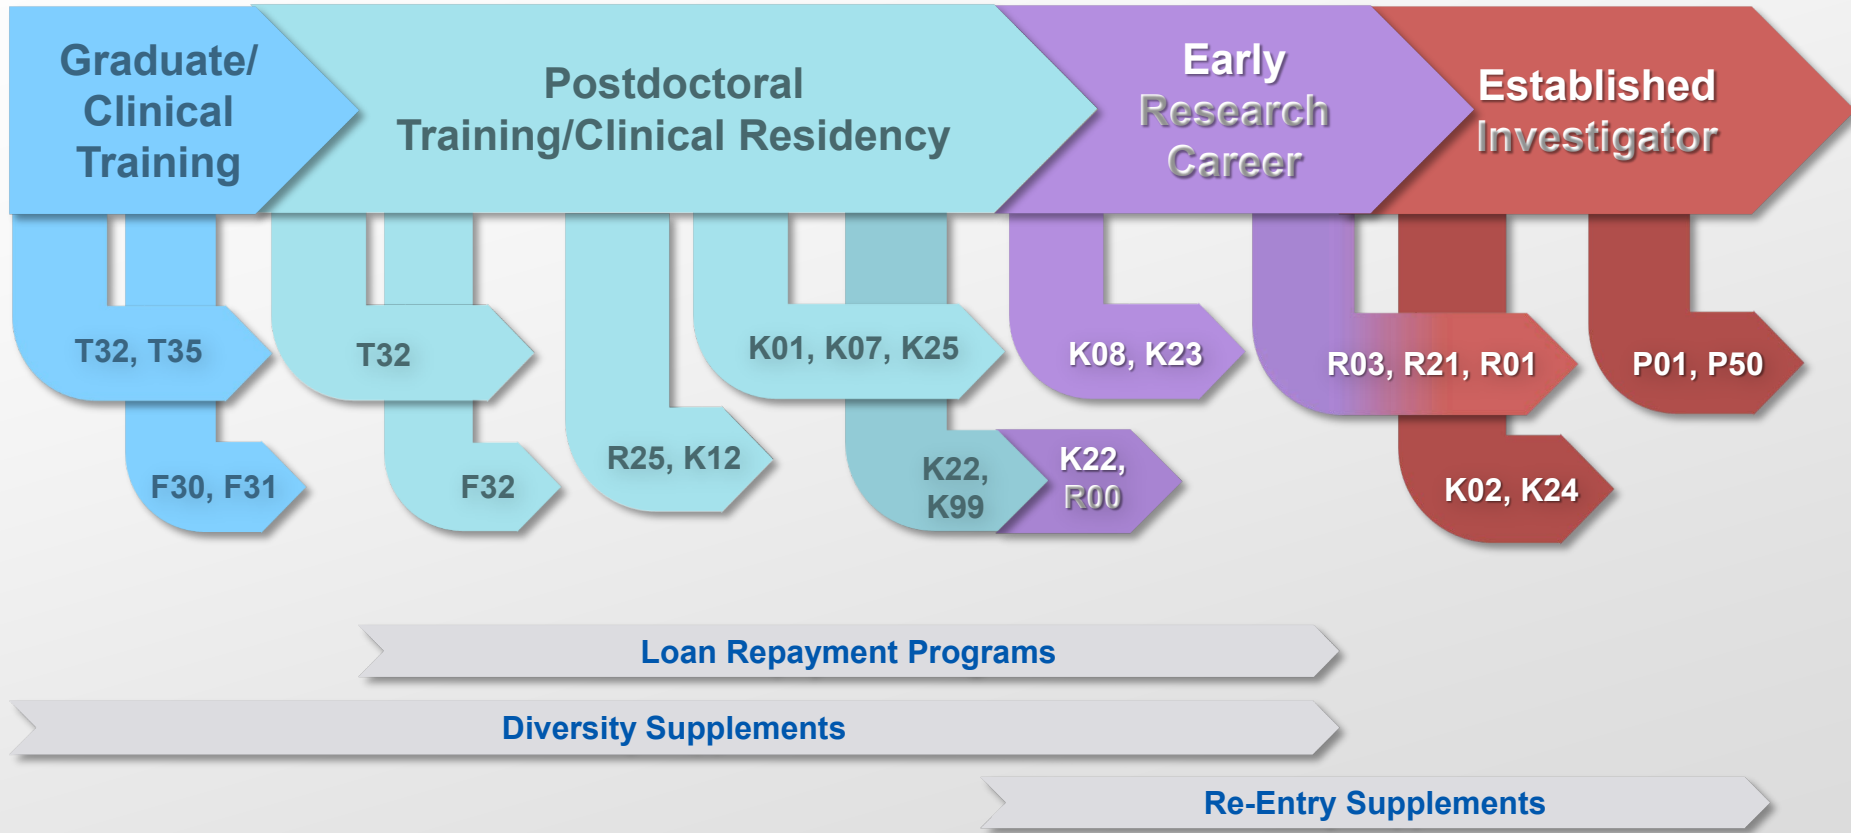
Graduate/ Clinical Training

Postdoctoral Training/Clinical Residency

Early Research Career

Established Investigator

T32, T35

F30, F31

T32

F32

R25, K12

K01, K07, K25

K22, K99

K22, R00

K08, K23

R03, R21, R01

K02, K24

P01, P50

Loan Repayment Programs

Diversity Supplements

Re-Entry Supplements